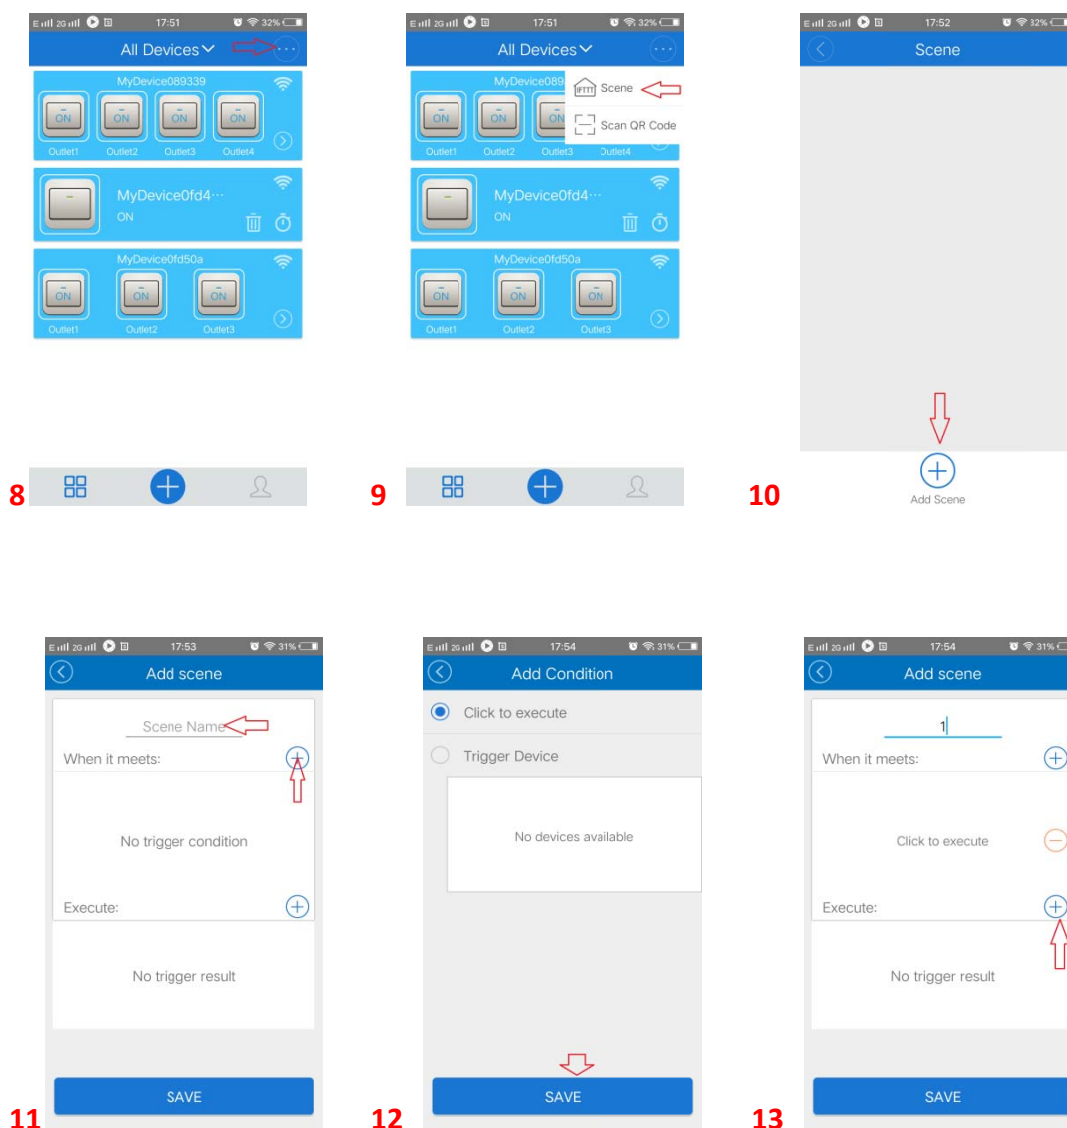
17:51 32%

All Devices

MyDevice089339

ON ON ON ON

Outlet1 Outlet2 Outlet3 Outlet4

MyDevice0fd4···

ON

MyDevice0fd50a

ON ON ON

Outlet1 Outlet2 Outlet3

8

17:51 32%

All Devices

MyDevice089

IFTTT Scene

Scan QR Code

ON ON ON

Outlet1 Outlet2 Outlet3 Outlet4

MyDevice0fd4···

ON

MyDevice0fd50a

ON ON ON

Outlet1 Outlet2 Outlet3

9

17:52 32%

Scene

Add Scene

10

17:53 31%

Add scene

Scene Name

When it meets:

No trigger condition

Execute:

No trigger result

SAVE

11

17:54 31%

Add Condition

Click to execute

Trigger Device

No devices available

SAVE

12

17:54 31%

Add scene

1

When it meets:

Click to execute

Execute:

No trigger result

SAVE

13